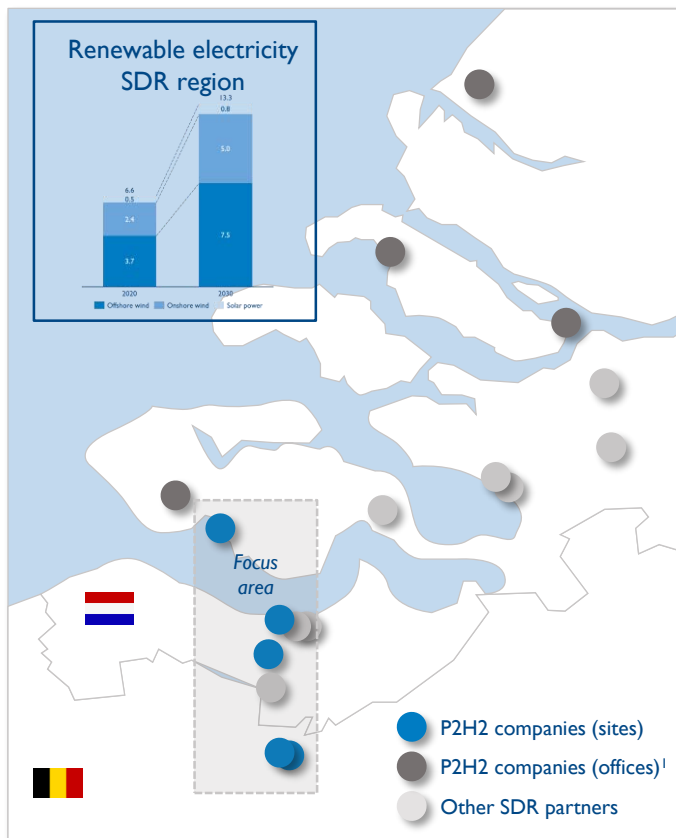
Renewable electricity SDR region

6.6
0.5
2.4
3.7
2020

13.3
0.8
5.0
7.5
2030

Offshore wind
Onshore wind
Solar power

Focus area

P2H2 companies (sites)
P2H2 companies (offices)$^1$
Other SDR partners